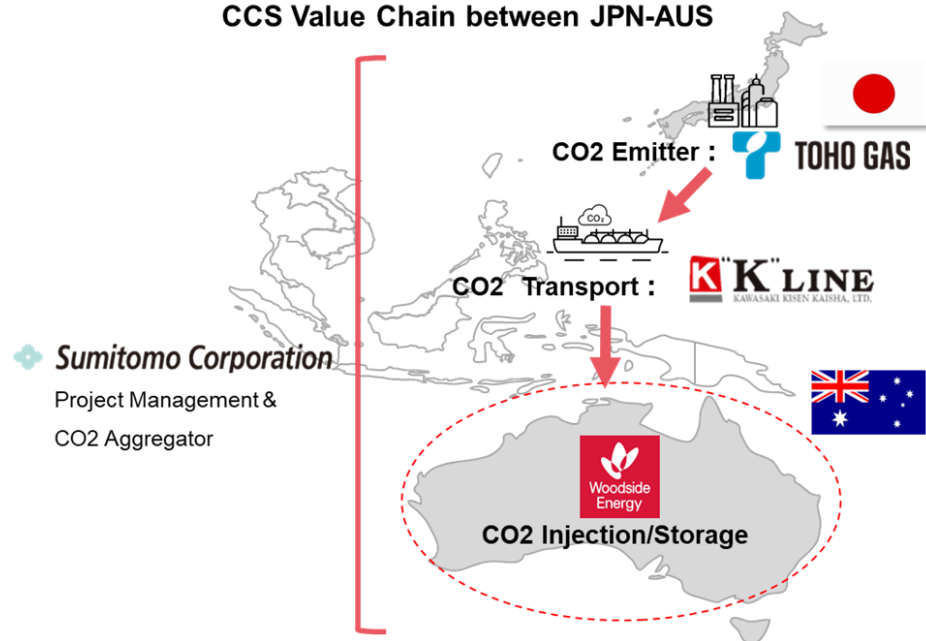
CCS Value Chain between JPN-AUS

CO2 Emitter : TOHO GAS

$CO_2$

CO2 Transport : K "K" LINE KAWASAKI KISEN KAISHA, LTD.

Sumitomo Corporation

Project Management &

CO2 Aggregator

Woodside Energy

CO2 Injection/Storage